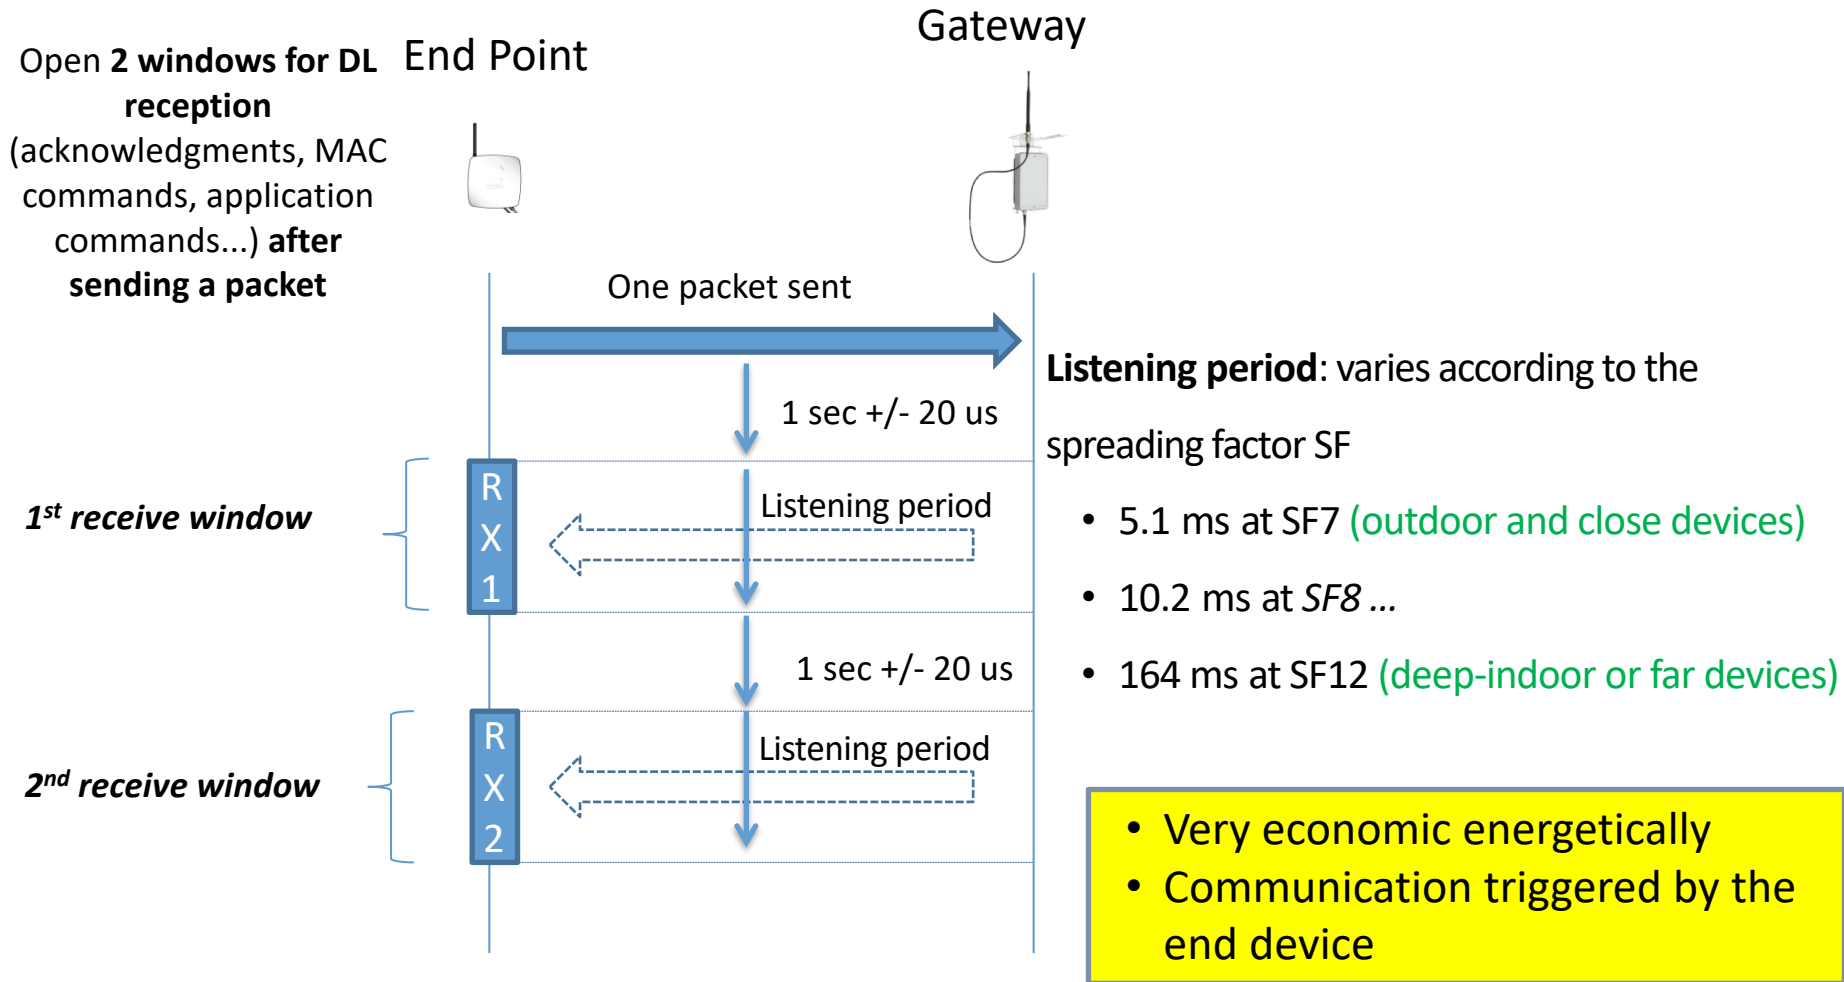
Open **2 windows for DL reception** (acknowledgments, MAC commands, application commands...) **after sending a packet**

End Point

Gateway

One packet sent

1 sec +/- 20 us

*1st receive window*

RX1

Listening period

1 sec +/- 20 us

*2nd receive window*

RX2

Listening period

**Listening period**: varies according to the spreading factor SF

- 5.1 ms at SF7 (outdoor and close devices)
- 10.2 ms at *SF8 …*
- 164 ms at SF12 (deep-indoor or far devices)

- Very economic energetically
- Communication triggered by the end device